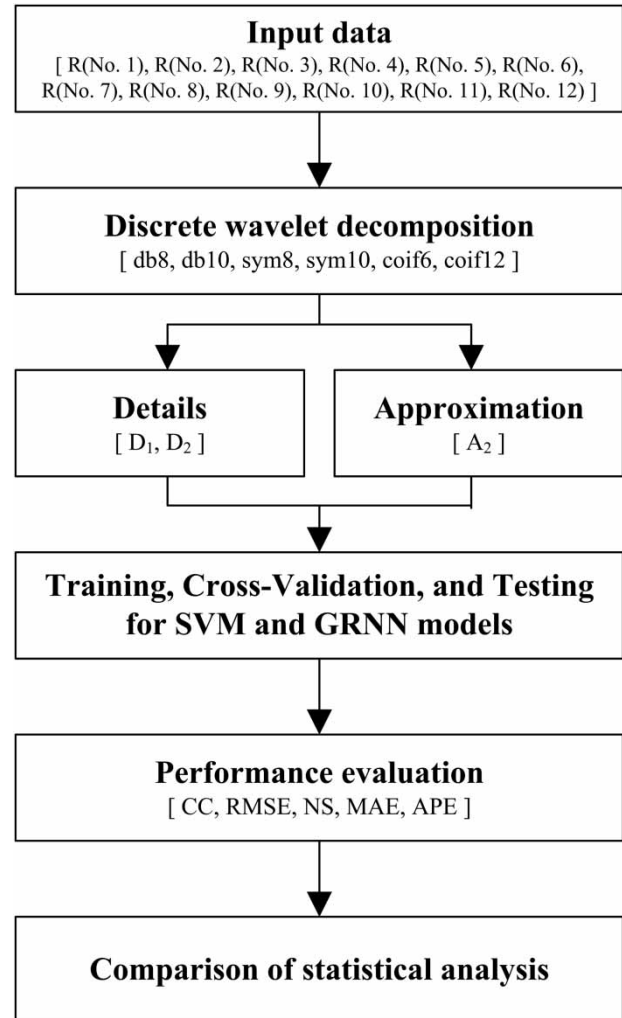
Input data
[ R(No. 1), R(No. 2), R(No. 3), R(No. 4), R(No. 5), R(No. 6), R(No. 7), R(No. 8), R(No. 9), R(No. 10), R(No. 11), R(No. 12) ]

Discrete wavelet decomposition
[ db8, db10, sym8, sym10, coif6, coif12 ]

Details
[ $D_1$, $D_2$ ]

Approximation
[ $A_2$ ]

Training, Cross-Validation, and Testing for SVM and GRNN models

Performance evaluation
[ CC, RMSE, NS, MAE, APE ]

Comparison of statistical analysis